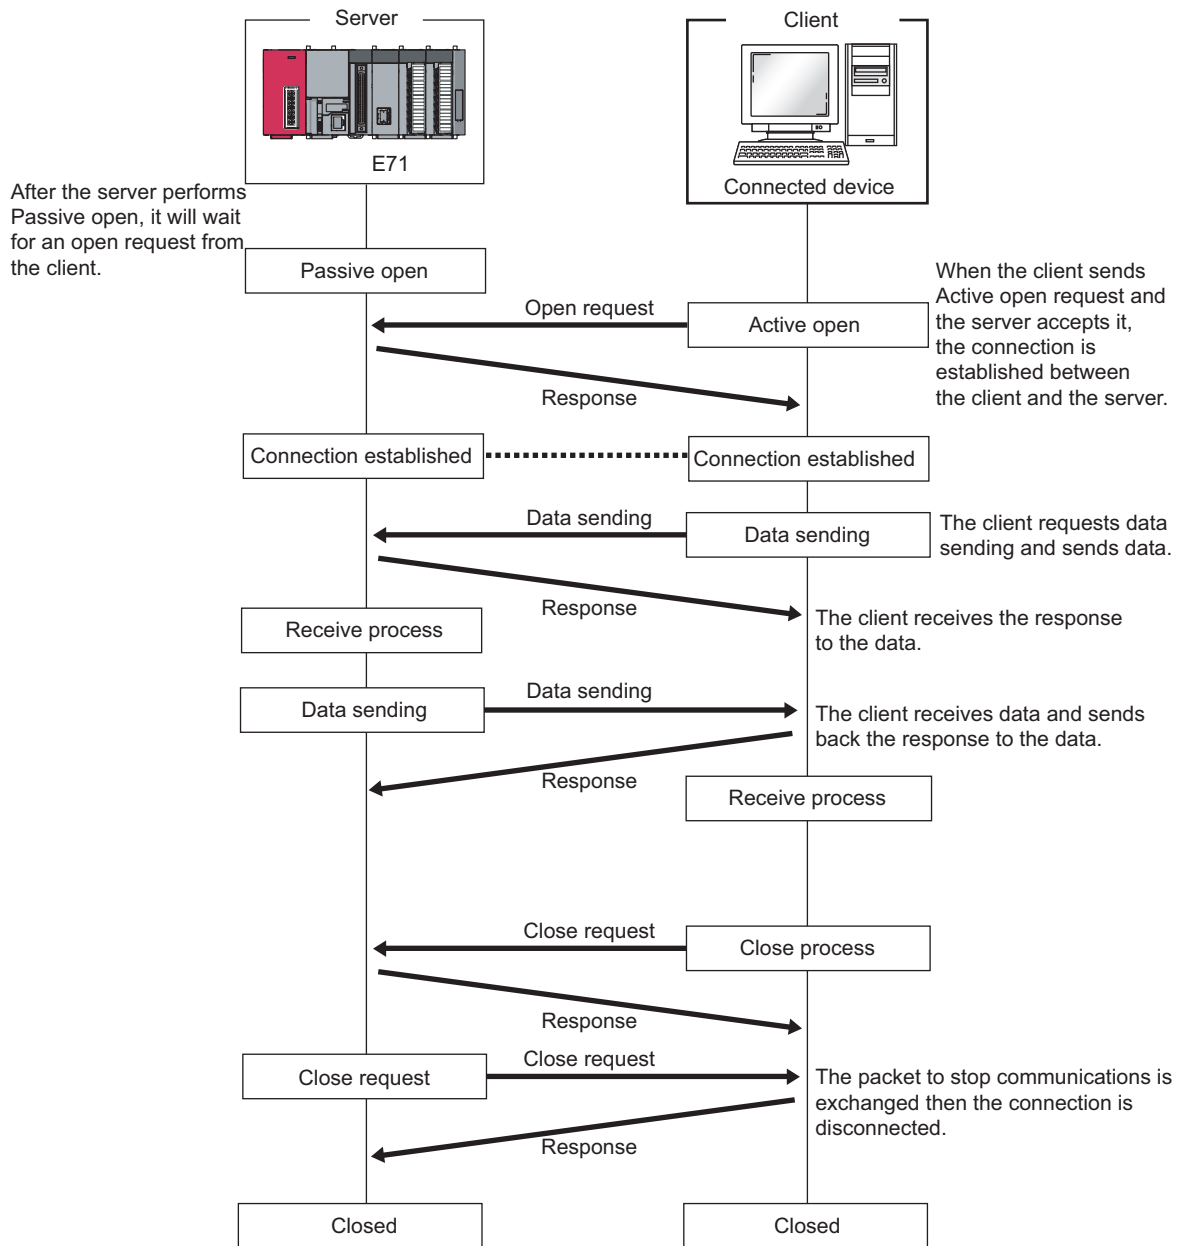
Server

E71

Client

Connected device

After the server performs Passive open, it will wait for an open request from the client.

Passive open

Open request

Active open

When the client sends Active open request and the server accepts it, the connection is established between the client and the server.

Response

Connection established

Connection established

Data sending

Data sending

The client requests data sending and sends data.

Response

The client receives the response to the data.

Receive process

Data sending

Data sending

The client receives data and sends back the response to the data.

Response

Receive process

Close request

Close process

Response

Close request

Close request

The packet to stop communications is exchanged then the connection is disconnected.

Response

Closed

Closed